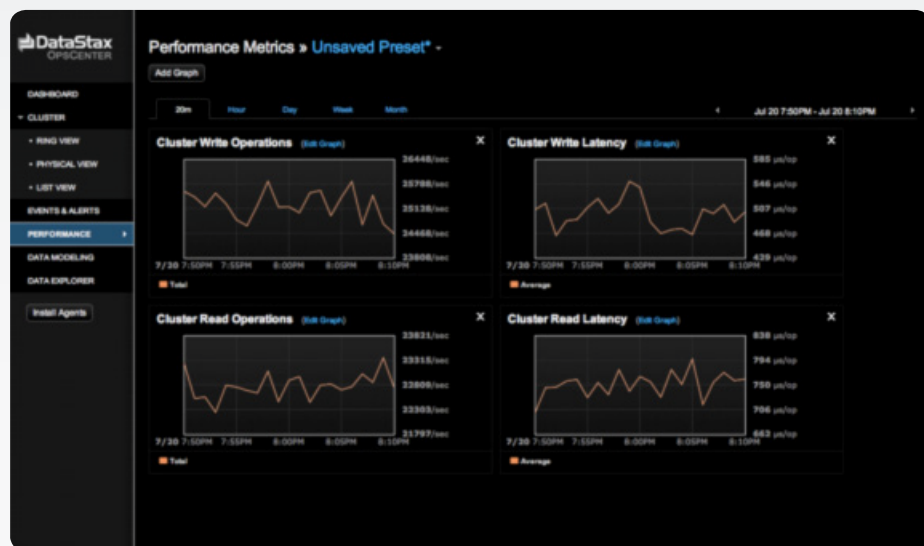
DataStax OPSCENTER

DASHBOARD
CLUSTER
RING VIEW
PHYSICAL VIEW
LIST VIEW
EVENTS & ALERTS
PERFORMANCE
DATA MODELING
DATA EXPLORER
Install Agents

Performance Metrics » Unsaved Preset* -

Add Graph

20m Hour Day Week Month

Jul 20 7:50PM - Jul 20 8:10PM

Cluster Write Operations (Edit Graph)
26446/sec
25798/sec
25128/sec
24468/sec
23808/sec
7/20 7:50PM 7:55PM 8:00PM 8:05PM 8:10PM
Total

Cluster Write Latency (Edit Graph)
585 µs/op
546 µs/op
507 µs/op
468 µs/op
429 µs/op
7/20 7:50PM 7:55PM 8:00PM 8:05PM 8:10PM
Average

Cluster Read Operations (Edit Graph)
23821/sec
23315/sec
22809/sec
22303/sec
21797/sec
7/20 7:50PM 7:55PM 8:00PM 8:05PM 8:10PM
Total

Cluster Read Latency (Edit Graph)
838 µs/op
794 µs/op
750 µs/op
706 µs/op
663 µs/op
7/20 7:50PM 7:55PM 8:00PM 8:05PM 8:10PM
Average